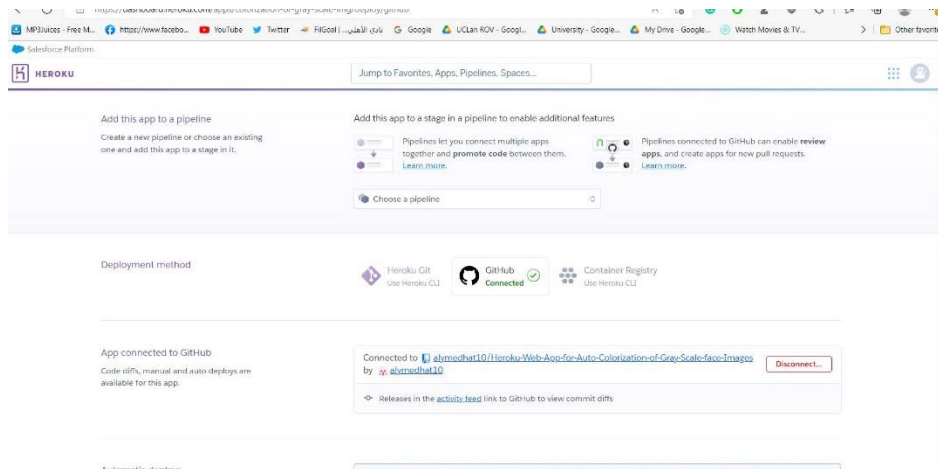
https://dashboard.heroku.com/apps/colorization-of-gray-scale-img/deploy/github

MP3Juices - Free M... https://www.facebo... YouTube Twitter FilGoal | نادي الأهلي... Google UCLan ROV - Googl... University - Google... My Drive - Google... Watch Movies & TV... Other favorite

Salesforce Platform

HEROKU

Jump to Favorites, Apps, Pipelines, Spaces...

Add this app to a pipeline

Create a new pipeline or choose an existing one and add this app to a stage in it.

Add this app to a stage in a pipeline to enable additional features

Pipelines let you connect multiple apps together and **promote code** between them. Learn more.

Pipelines connected to GitHub can enable **review apps**, and create apps for new pull requests. Learn more.

Choose a pipeline

Deployment method

Heroku Git
Use Heroku CLI

GitHub
Connected

Container Registry
Use Heroku CLI

App connected to GitHub

Code diffs, manual and auto deploys are available for this app.

Connected to alymedhat10/Heroku-Web-App-for-Auto-Colorization-of-Gray-Scale-face-Images by alymedhat10

Disconnect...

Releases in the activity feed link to GitHub to view commit diffs

Automatic deploys